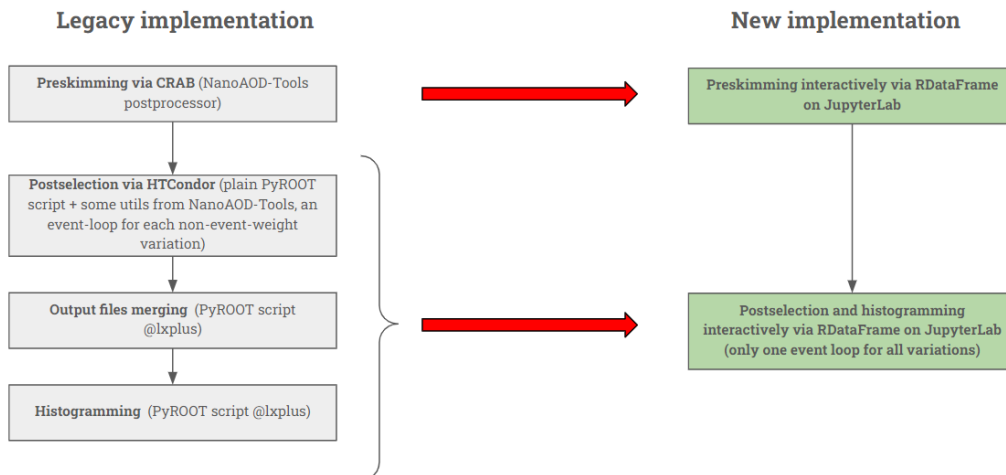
Legacy implementation

Preskimming via CRAB (NanoAOD-Tools postprocessor)

Postselection via HTCondor (plain PyROOT script + some utils from NanoAOD-Tools, an event-loop for each non-event-weight variation)

Output files merging (PyROOT script @lxplus)

Histogramming (PyROOT script @lxplus)

New implementation

Preskimming interactively via RDataFrame on JupyterLab

Postselection and histogramming interactively via RDataFrame on JupyterLab (only one event loop for all variations)